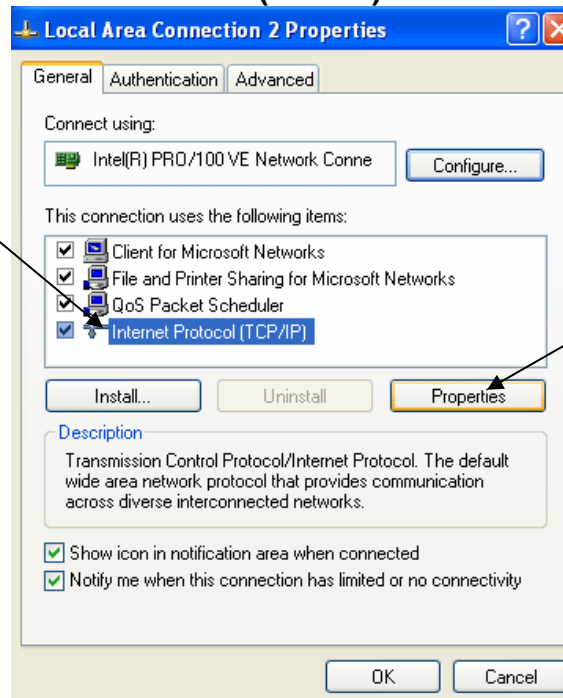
Local Area Connection 2 Properties

?

General | Authentication | Advanced

Connect using:

Intel(R) PRO/100 VE Network Conne

Configure...

This connection uses the following items:

Client for Microsoft Networks
File and Printer Sharing for Microsoft Networks
QoS Packet Scheduler
Internet Protocol (TCP/IP)

Install... | Uninstall | Properties

Description

Transmission Control Protocol/Internet Protocol. The default wide area network protocol that provides communication across diverse interconnected networks.

Show icon in notification area when connected

Notify me when this connection has limited or no connectivity

OK | Cancel